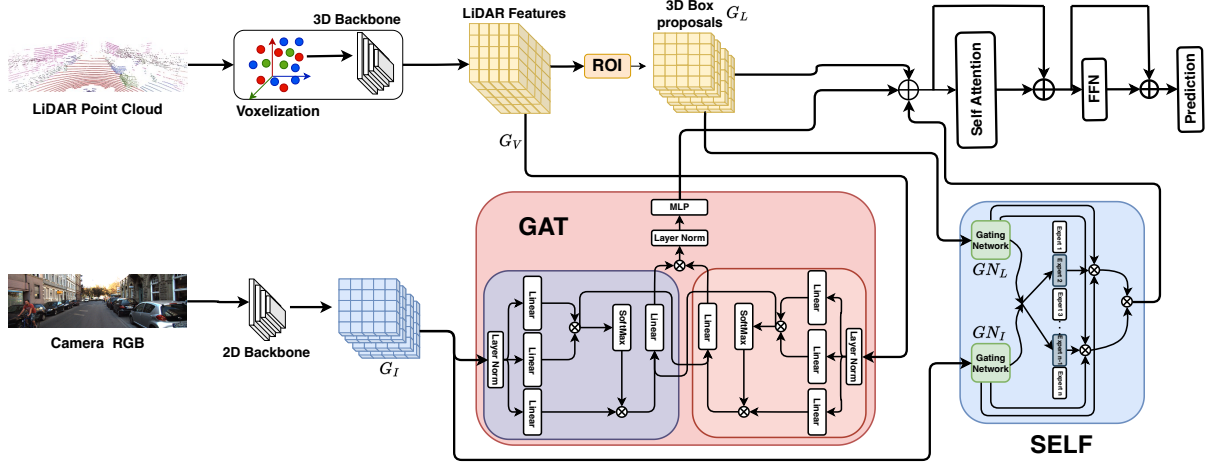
3D Backbone

LiDAR Features

3D Box proposals $G_L$

LiDAR Point Cloud

Voxelization

ROI

Self Attention

FFN

Prediction

$G_V$

MLP

Layer Norm

GAT

Gating Network

$GN_L$

Expert 1

Expert 2

Expert 3

Expert n-1

Expert n

$GN_I$

Gating Network

Camera RGB

2D Backbone

$G_I$

Layer Norm

Linear

Linear

Linear

SoftMax

Linear

Linear

SoftMax

Linear

Linear

Linear

Layer Norm

SELF